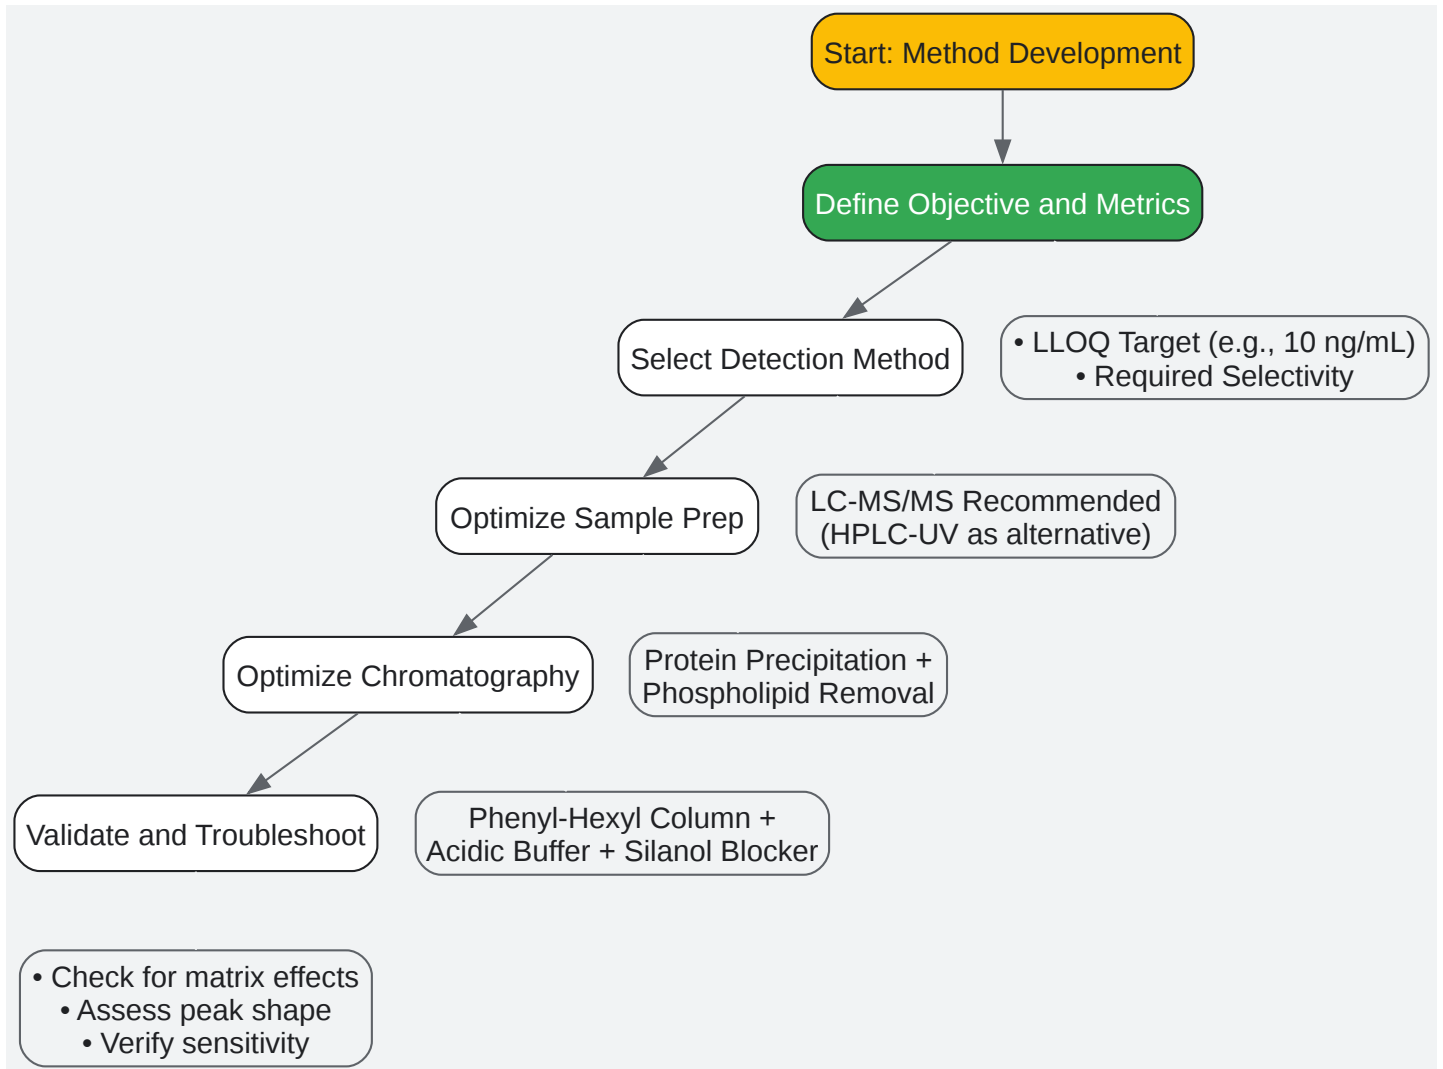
Start: Method Development

Define Objective and Metrics

Select Detection Method

• LLOQ Target (e.g., 10 ng/mL)
• Required Selectivity

Optimize Sample Prep

LC-MS/MS Recommended
(HPLC-UV as alternative)

Optimize Chromatography

Protein Precipitation +
Phospholipid Removal

Validate and Troubleshoot

Phenyl-Hexyl Column +
Acidic Buffer + Silanol Blocker

• Check for matrix effects
• Assess peak shape
• Verify sensitivity